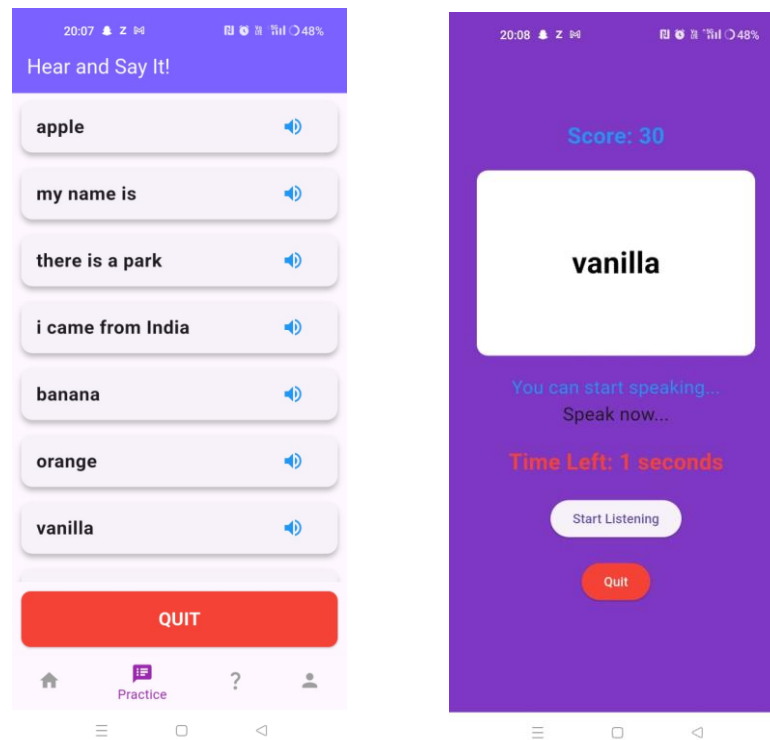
20:07 Z 48%

Hear and Say It!

apple

my name is

there is a park

i came from India

banana

orange

vanilla

QUIT

Practice

?

20:08 Z 48%

Score: 30

vanilla

You can start speaking...

Speak now...

Time Left: 1 seconds

Start Listening

Quit